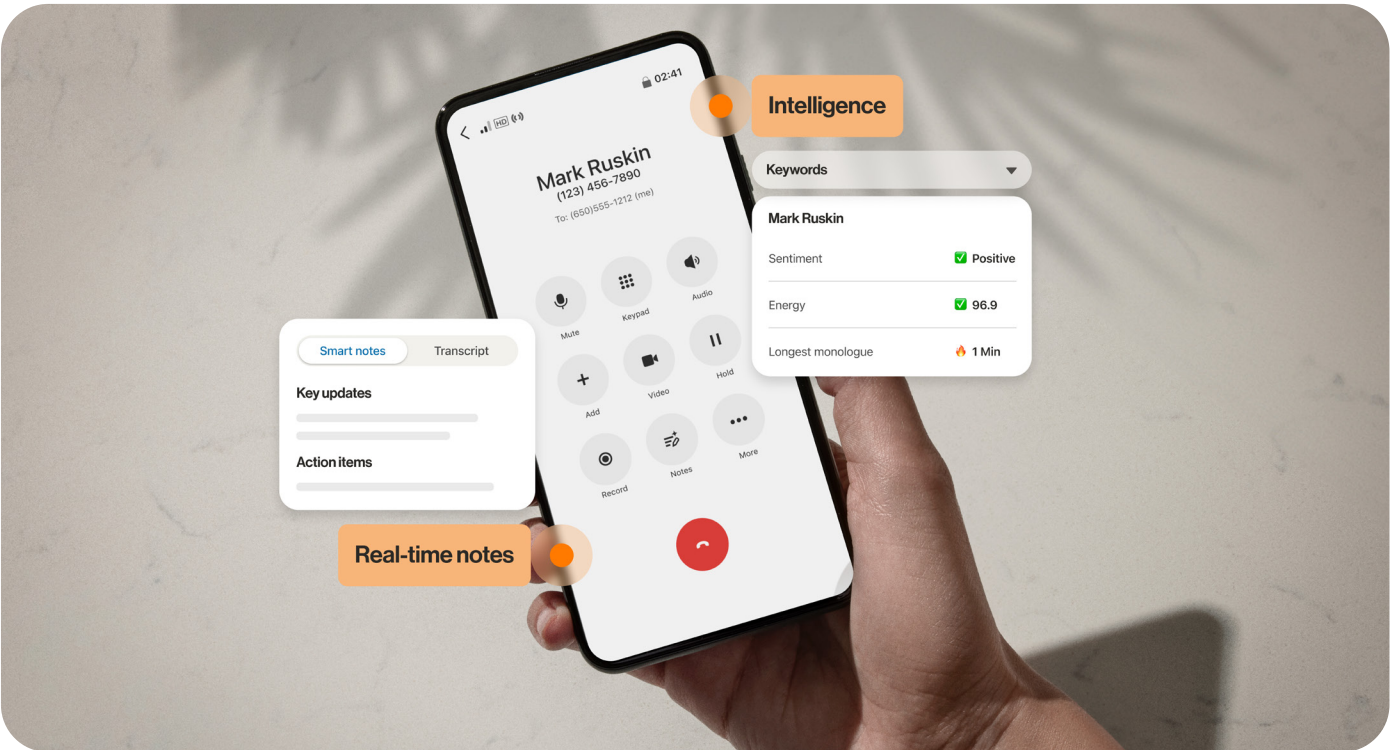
02:41

HD

Mark Ruskin
(123) 456-7890
To: (650)555-1212 (me)

Mute
Keypad
Audio
Add
Video
Hold
Record
Notes
More

Intelligence

Keywords

Mark Ruskin

| Sentiment | ✅ Positive |
|---|---|
| Energy | ✅ 96.9 |
| Longest monologue | 🔥 1 Min |

Smart notes
Transcript

Key updates

Action items

Real-time notes